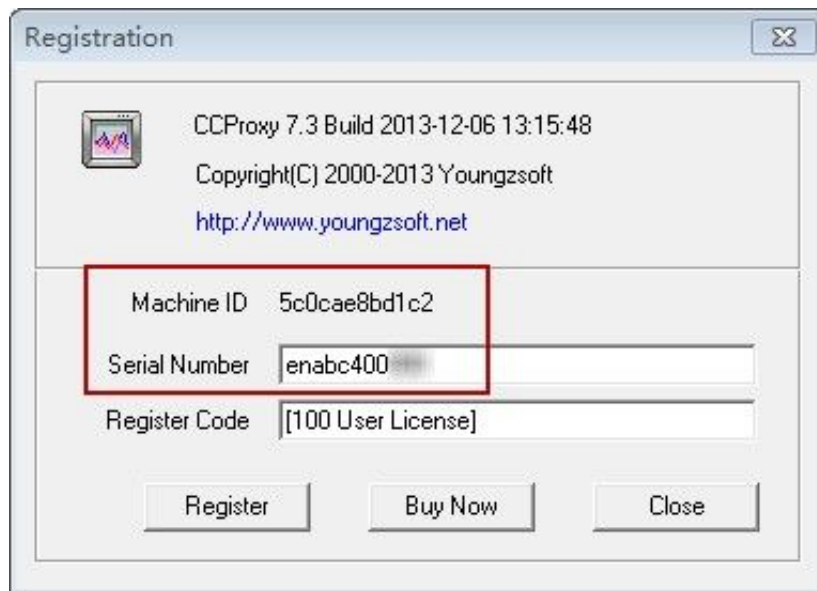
Registration

CCProxy 7.3 Build 2013-12-06 13:15:48

Copyright(C) 2000-2013 Youngzsoft

http://www.youngzsoft.net

Machine ID 5c0cae8bd1c2

Serial Number enabc400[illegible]

Register Code [100 User License]

Register Buy Now Close